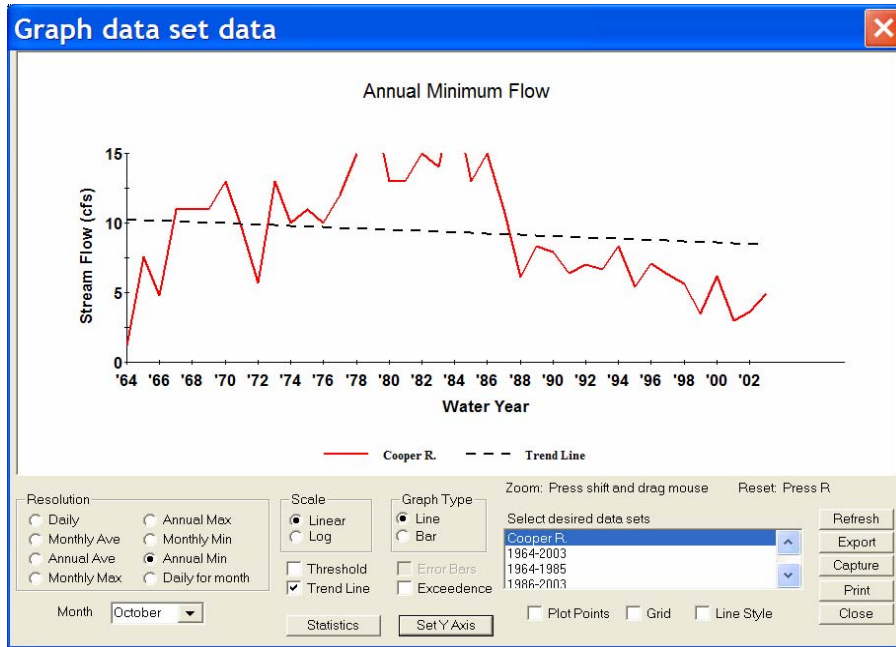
Graph data set data

Annual Minimum Flow

Stream Flow (cfs)

15
10
5
0

'64 '66 '68 '70 '72 '74 '76 '78 '80 '82 '84 '86 '88 '90 '92 '94 '96 '98 '00 '02

Water Year

Cooper R.
Trend Line

Resolution
Daily
Monthly Ave
Annual Ave
Monthly Max
Annual Max
Monthly Min
Annual Min
Daily for month

Month October

Scale
Linear
Log

Graph Type
Line
Bar

Threshold
Trend Line
Error Bars
Exceedence

Statistics
Set Y Axis

Zoom: Press shift and drag mouse
Reset: Press R

Select desired data sets
Cooper R.
1964-2003
1964-1985
1986-2003

Plot Points
Grid
Line Style

Refresh
Export
Capture
Print
Close